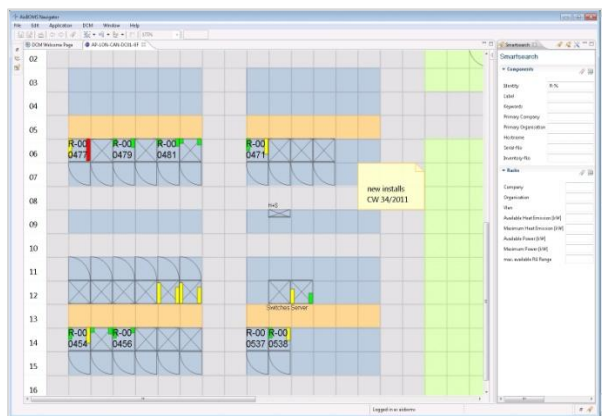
FNT Command Navigator
File Edit Application DCM Window Help
DCM Welcome Page
AP-LON-CAN-DC01-01
02
03
04
05
06
07
08
09
10
11
12
13
14
15
16
R-00 0477
R-00 0479
R-00 0481
R-00 0471
new installs CW 34/2011
Switches Server
R-00 0454
R-00 0456
R-00 0537
R-00 0538
Smartsearch
Smartsearch
Components
Identity
Label
Keywords
Primary Company
Primary Organization
Hostname
Serial-No
Inventory-No
Racks
Company
Organization
Plan
Available Heat Emission [kW]
Maximum Heat Emission [kW]
Available Power [kW]
Maximum Power [kW]
max. available RU Range
Logged in as: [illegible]